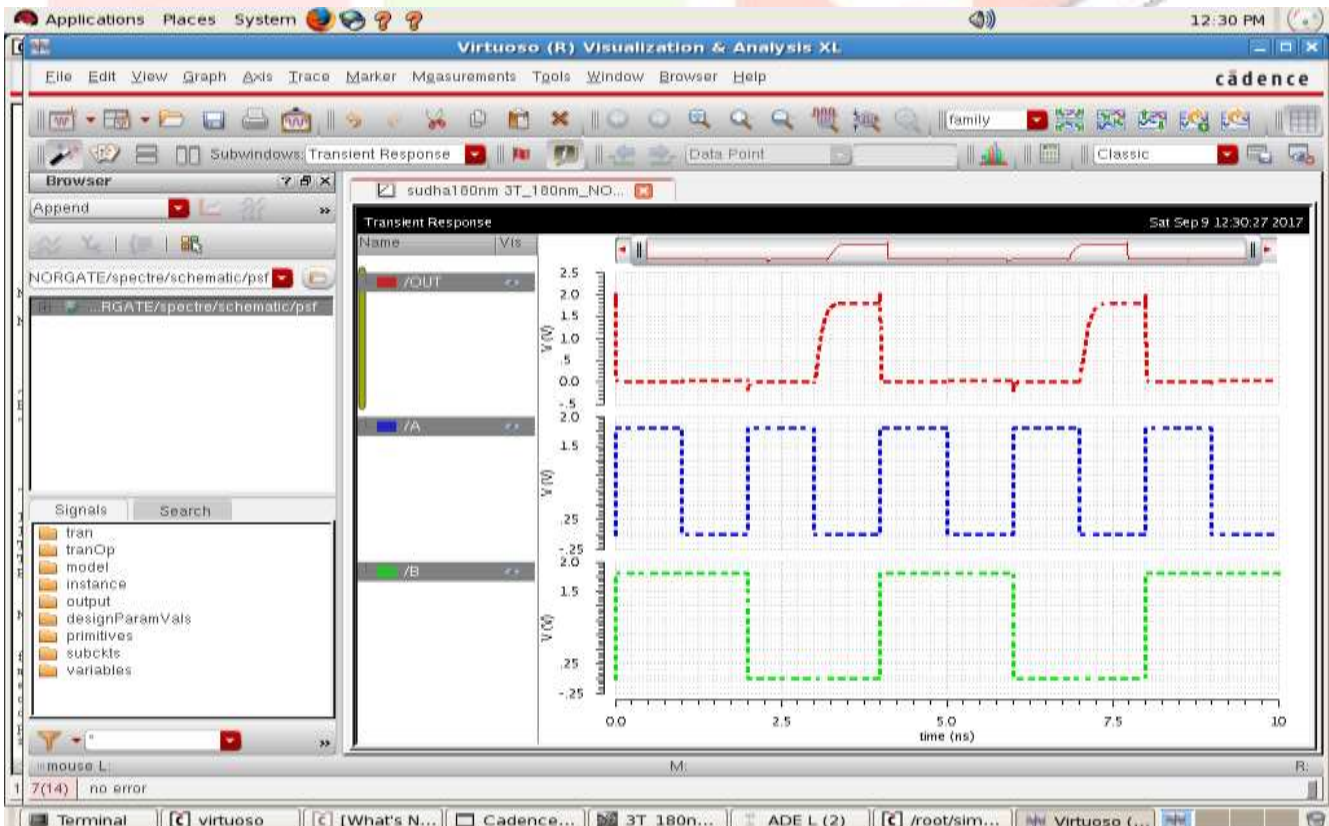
Applications Places System

12:30 PM

Virtuoso (R) Visualization & Analysis XL

File Edit View Graph Axis Trace Marker Measurements Tools Window Browser Help

cādence

family

Subwindows: Transient Response

Data Point

Classic

Browser

Append

NORGATE/spectre/schematic/psf

...RGATE/spectre/schematic/psf

sudha180nm 3T_180nm_NO...

Transient Response

Sat Sep 9 12:30:27 2017

| Name | Vis |
|---|---|
| /OUT | |
| /A | |
| /B | |

2.5
2.0
1.5
1.0
.5
0.0
-.5

V (V)

2.0
1.5
.25
-.25

V (V)

2.0
1.5
.25
-.25

V (V)

0.0 2.5 5.0 7.5 10

time (ns)

Signals Search

tran
tranOp
model
instance
output
designParamVals
primitives
subckts
variables

mouse L:

M:

R:

7(14) no error

Terminal | virtuoso | [What's N... | Cadence... | 3T 180n... | ADE L (2) | /root/sim... | Virtuoso (...